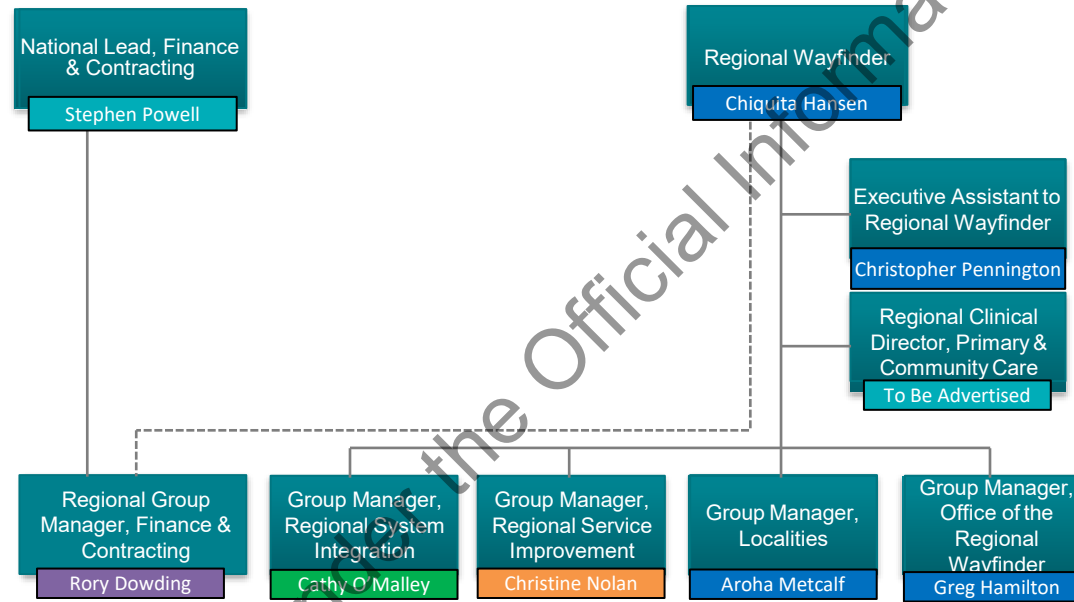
National Lead, Finance & Contracting

Stephen Powell

Regional Wayfinder

Chiquita Hansen

Executive Assistant to Regional Wayfinder

Christopher Pennington

Regional Clinical Director, Primary & Community Care

To Be Advertised

Regional Group Manager, Finance & Contracting

Rory Dowding

Group Manager, Regional System Integration

Cathy O'Malley

Group Manager, Regional Service Improvement

Christine Nolan

Group Manager, Localities

Aroha Metcalf

Group Manager, Office of the Regional Wayfinder

Greg Hamilton

der the Official Informa